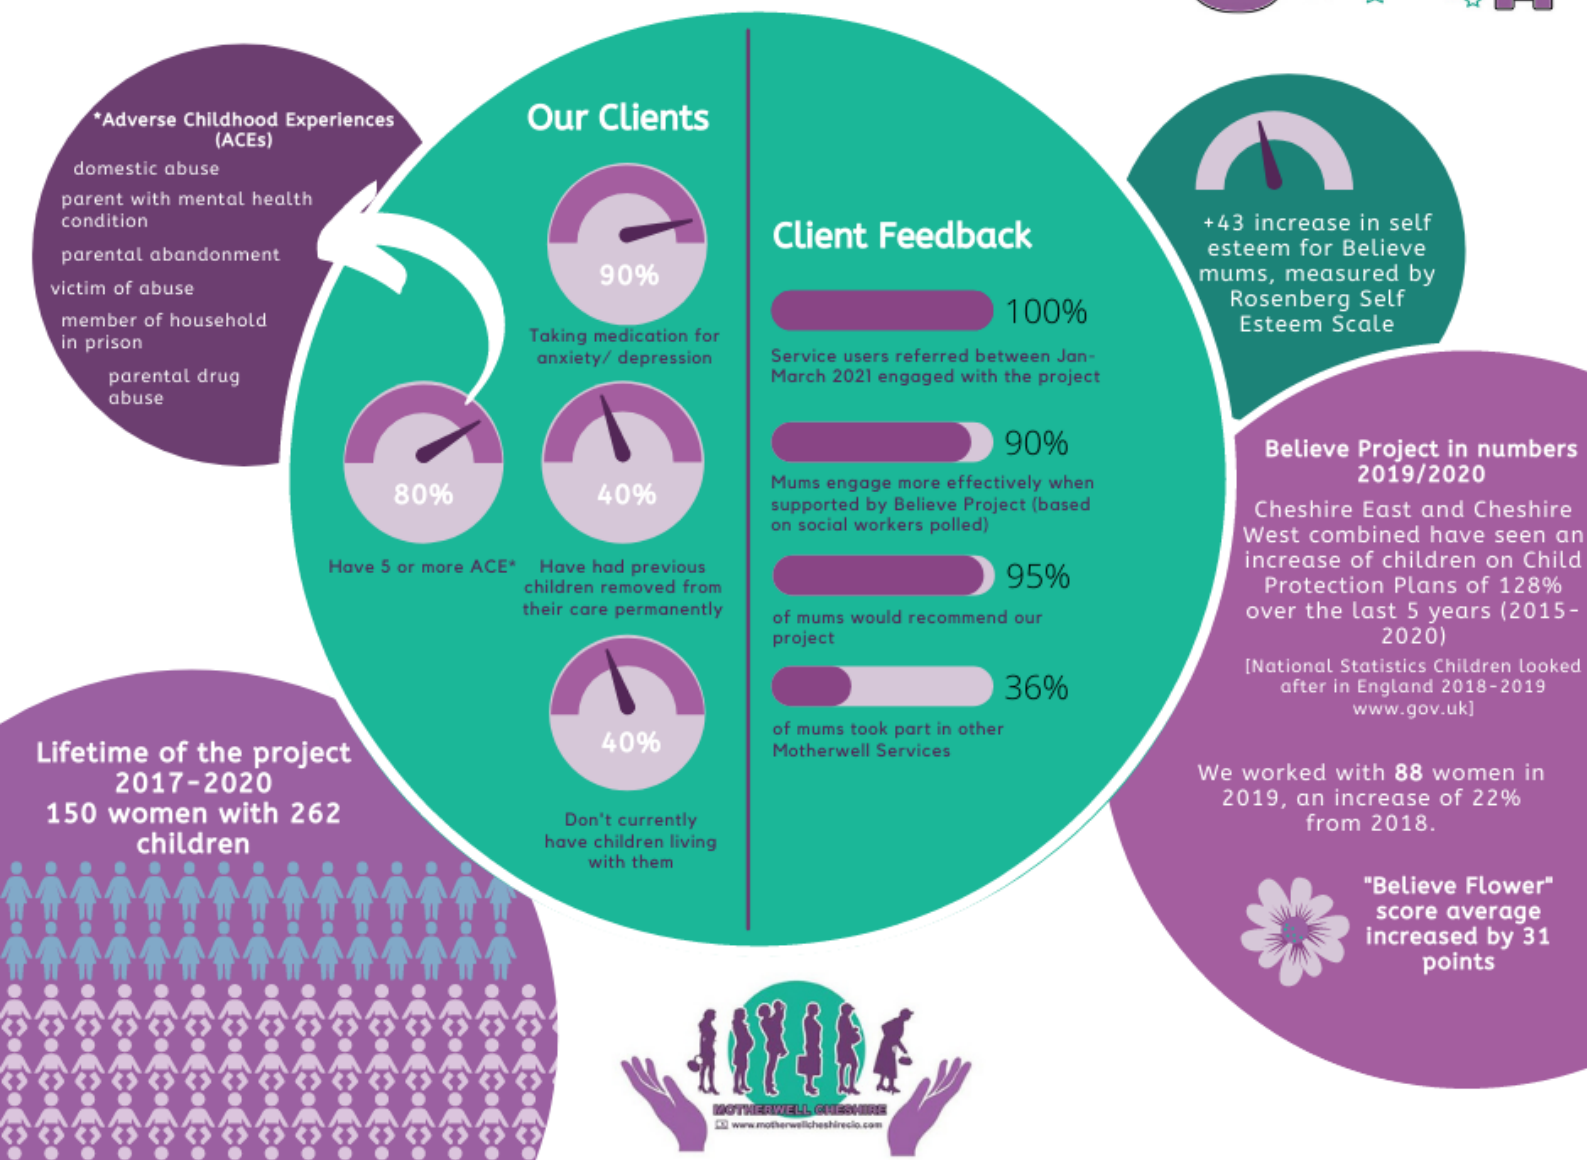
*Adverse Childhood Experiences (ACEs)

domestic abuse

parent with mental health condition

parental abandonment

victim of abuse

member of household in prison

parental drug abuse

Our Clients

90%

Taking medication for anxiety/ depression

80%

Have 5 or more ACE*

40%

Have had previous children removed from their care permanently

40%

Don't currently have children living with them

Client Feedback

100%

Service users referred between Jan-March 2021 engaged with the project

90%

Mums engage more effectively when supported by Believe Project (based on social workers polled)

95%

of mums would recommend our project

36%

of mums took part in other Motherwell Services

+43 increase in self esteem for Believe mums, measured by Rosenberg Self Esteem Scale

Believe Project in numbers 2019/2020

Cheshire East and Cheshire West combined have seen an increase of children on Child Protection Plans of 128% over the last 5 years (2015-2020)

[National Statistics Children looked after in England 2018-2019 www.gov.uk]

We worked with 88 women in 2019, an increase of 22% from 2018.

"Believe Flower" score average increased by 31 points

Lifetime of the project 2017-2020
150 women with 262 children

MOTHERWELL CHESHIRE
www.motherwellcheshirecio.com